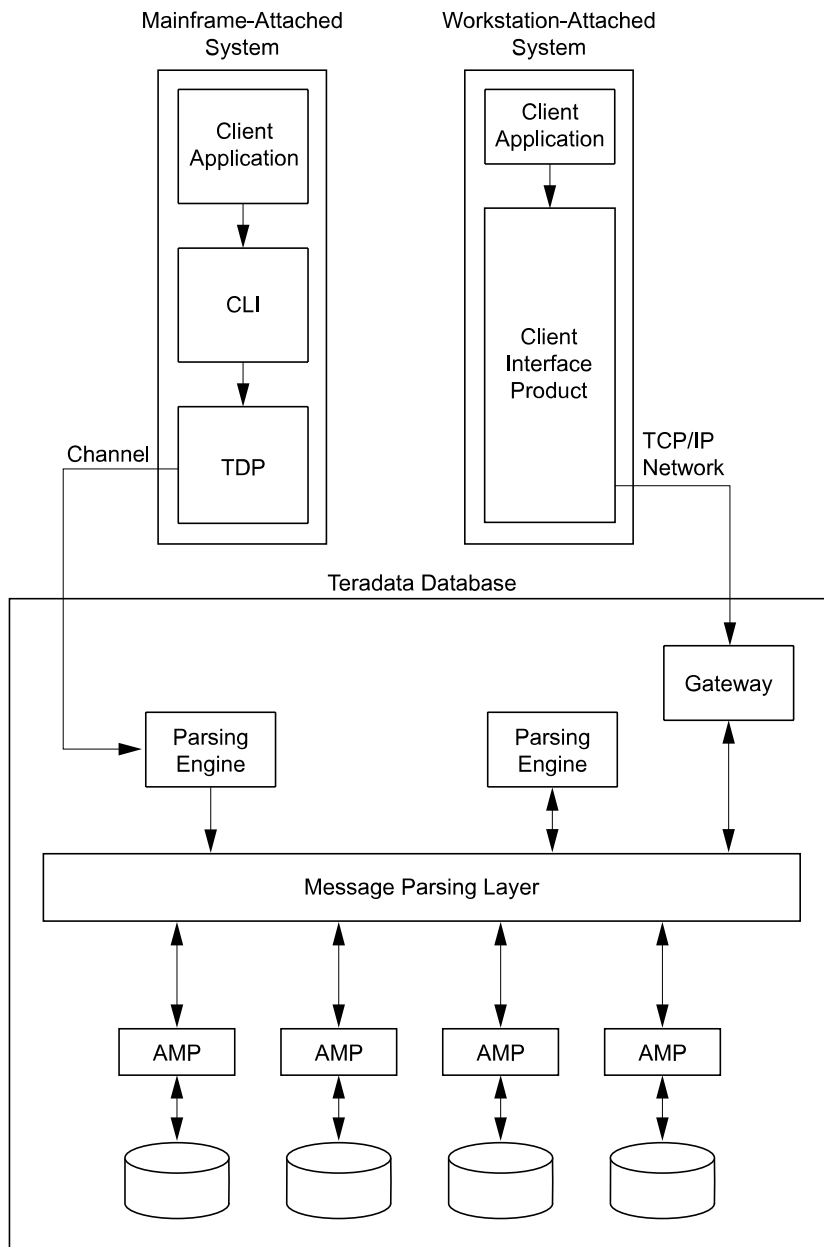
Mainframe-Attached System

Workstation-Attached System

Client Application

CLI

TDP

Channel

Client Application

Client Interface Product

TCP/IP Network

Teradata Database

Gateway

Parsing Engine

Parsing Engine

Message Parsing Layer

AMP

AMP

AMP

AMP